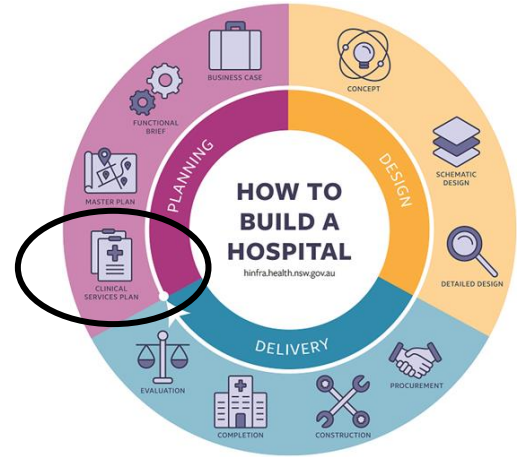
HOW TO BUILD A HOSPITAL
hinfra.health.nsw.gov.au

PLANNING
DESIGN
DELIVERY

BUSINESS CASE
FUNCTIONAL BRIEF
MASTER PLAN
CLINICAL SERVICES PLAN
CONCEPT
SCHEMATIC DESIGN
DETAILED DESIGN
PROCUREMENT
CONSTRUCTION
COMPLETION
EVALUATION